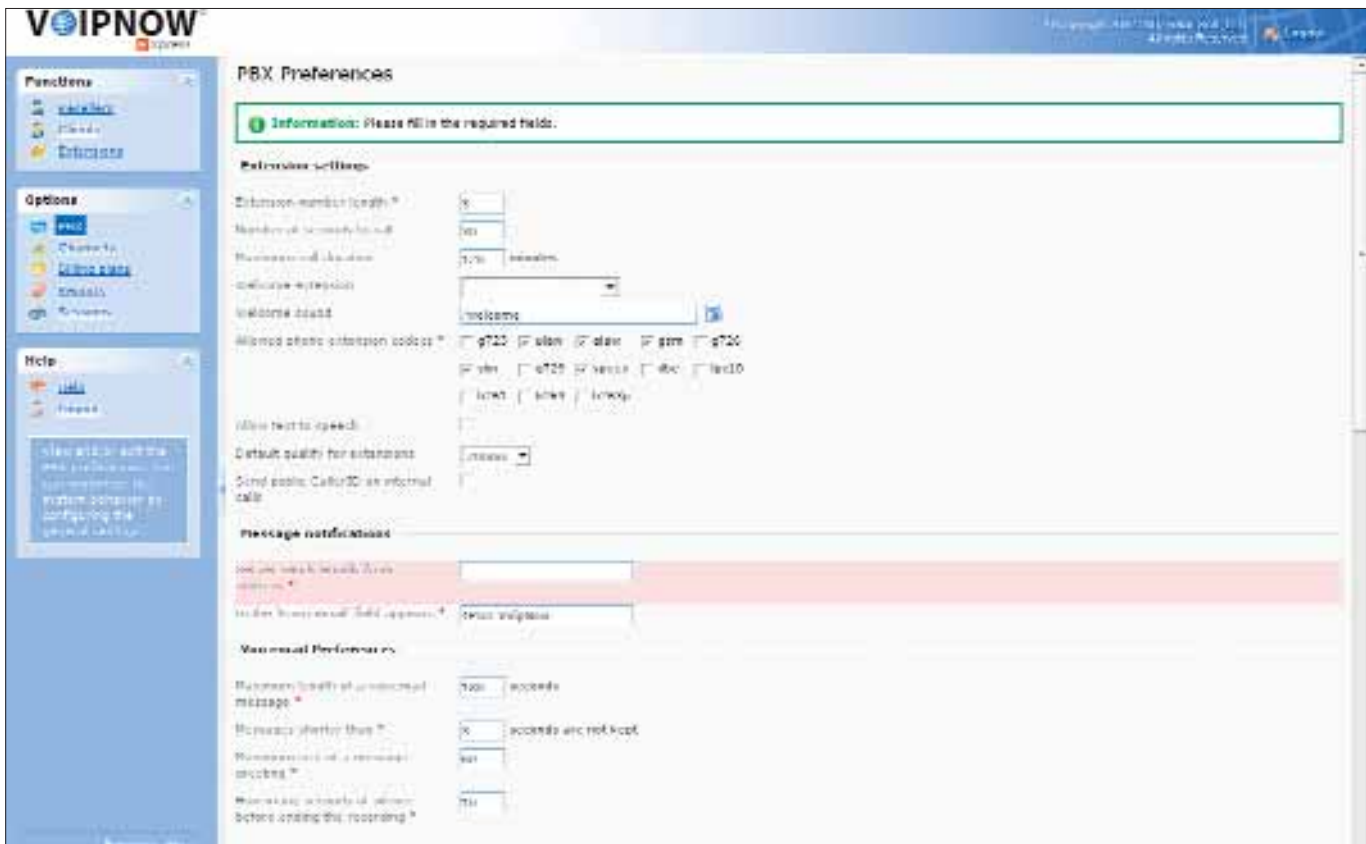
VOIPNOW

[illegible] Logout

Functions
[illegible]
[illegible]
Extensions

Options
PBX
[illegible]
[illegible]
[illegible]
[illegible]

Help
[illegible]
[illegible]

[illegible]

PBX Preferences

Information: Please fill in the required fields.

Extension settings

Extension number length * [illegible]
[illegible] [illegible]
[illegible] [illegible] minutes
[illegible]
Welcome sound welcome
Allowed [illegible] extension codecs * g723 ulaw alaw gsm g726
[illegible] g729 speex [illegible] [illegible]
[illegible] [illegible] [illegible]
Allow text to speech
Default quality for extensions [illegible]
Send public CallerID on internal calls

Message notifications

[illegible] *
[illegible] * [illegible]

Voicemail Preferences

Maximum length of a voicemail message * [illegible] seconds
Messages shorter than * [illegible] seconds are not kept
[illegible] * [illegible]
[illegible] before ending the recording * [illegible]